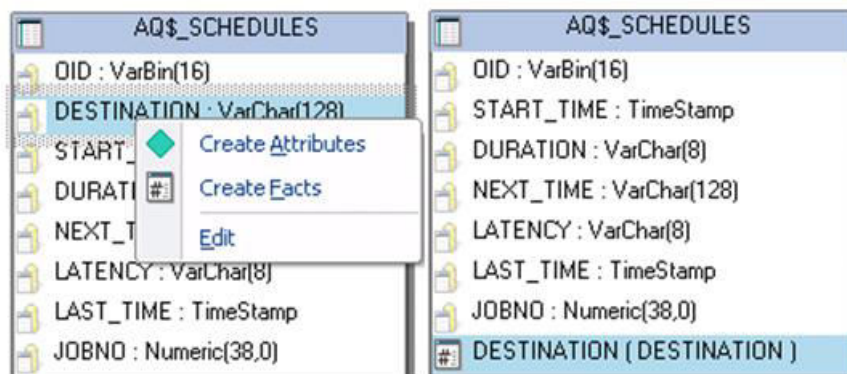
AQ$_SCHEDULES

OID : VarBin(16)

DESTINATION : VarChar(128)

START_

DURATI

NEXT_T

LATENCY : VarChar(8)

LAST_TIME : TimeStamp

JOBNO : Numeric(38,0)

Create Attributes

Create Facts

Edit

AQ$_SCHEDULES

OID : VarBin(16)

START_TIME : TimeStamp

DURATION : VarChar(8)

NEXT_TIME : VarChar(128)

LATENCY : VarChar(8)

LAST_TIME : TimeStamp

JOBNO : Numeric(38,0)

DESTINATION ( DESTINATION )